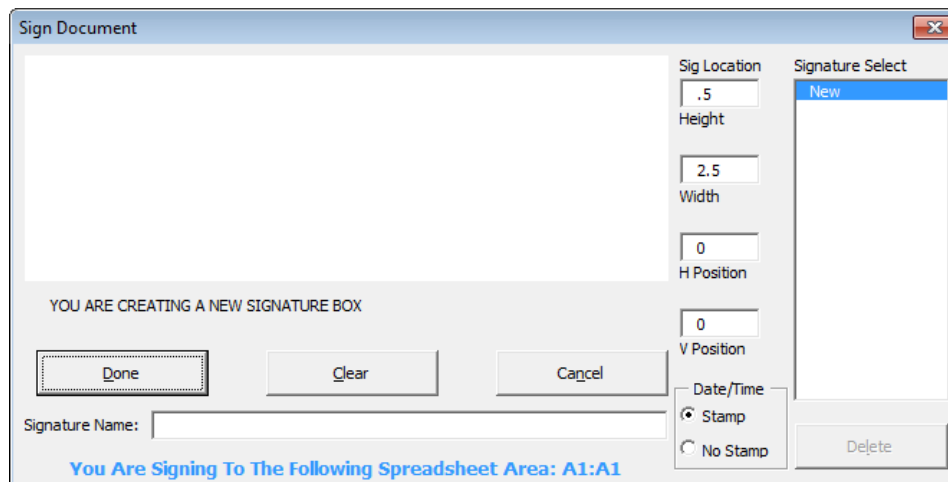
Sign Document

Sig Location

.5

Height

2.5

Width

0

H Position

0

V Position

Signature Select

New

YOU ARE CREATING A NEW SIGNATURE BOX

Done

Clear

Cancel

Date/Time

Stamp

No Stamp

Signature Name:

Delete

You Are Signing To The Following Spreadsheet Area: A1:A1